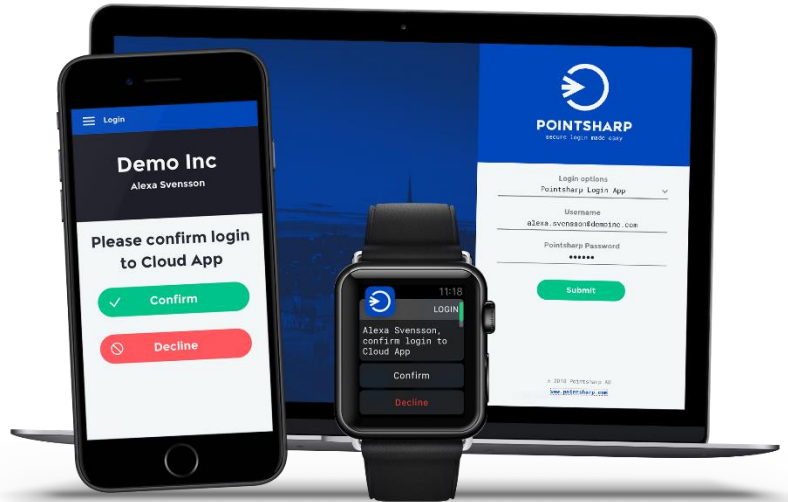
Login

Demo Inc

Alexa Svensson

Please confirm login to Cloud App

Confirm

Decline

11:18

LOGIN

Alexa Svensson, confirm login to Cloud App

Confirm

Decline

POINTSHARP

secure login made easy

Login options

Pointsharp Login App

Username

alexa.svensson@demoinc.com

Pointsharp Password

••••••

Submit

© 2018 Pointsharp AB

www.pointsharp.com